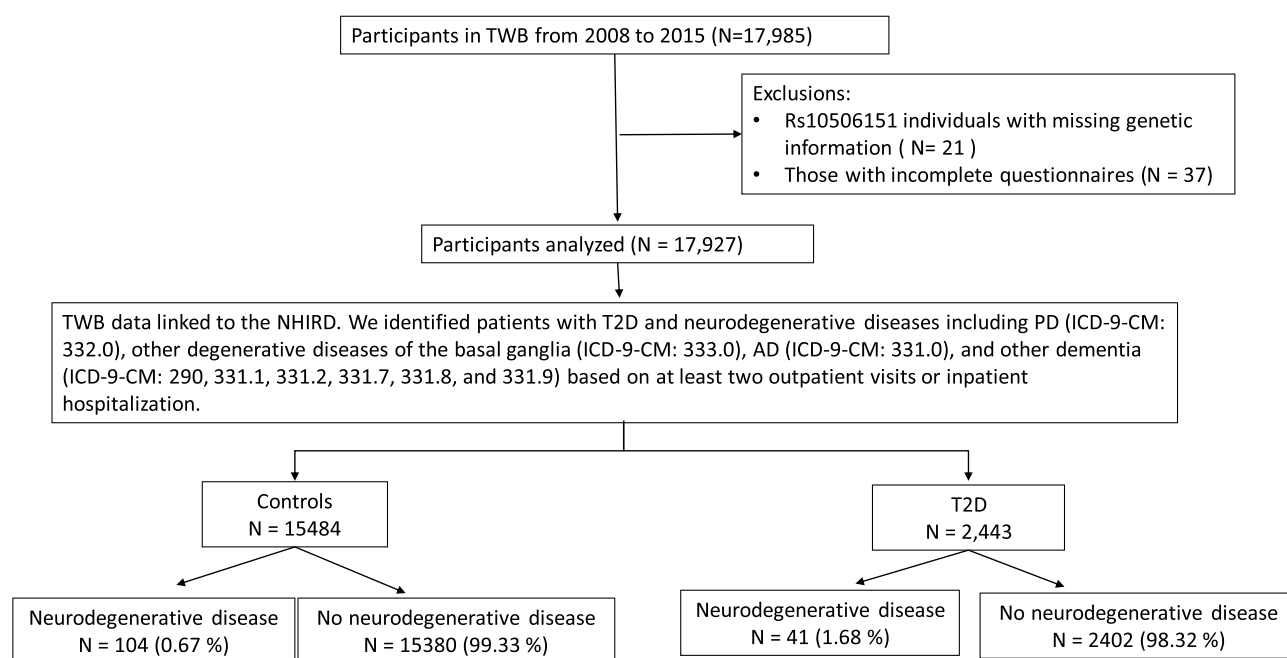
Participants in TWB from 2008 to 2015 (N=17,985)

Exclusions:
• Rs10506151 individuals with missing genetic information ( N= 21 )
• Those with incomplete questionnaires (N = 37)

Participants analyzed (N = 17,927)

TWB data linked to the NHIRD. We identified patients with T2D and neurodegenerative diseases including PD (ICD-9-CM: 332.0), other degenerative diseases of the basal ganglia (ICD-9-CM: 333.0), AD (ICD-9-CM: 331.0), and other dementia (ICD-9-CM: 290, 331.1, 331.2, 331.7, 331.8, and 331.9) based on at least two outpatient visits or inpatient hospitalization.

Controls
N = 15484

T2D
N = 2,443

Neurodegenerative disease
N = 104 (0.67 %)

No neurodegenerative disease
N = 15380 (99.33 %)

Neurodegenerative disease
N = 41 (1.68 %)

No neurodegenerative disease
N = 2402 (98.32 %)